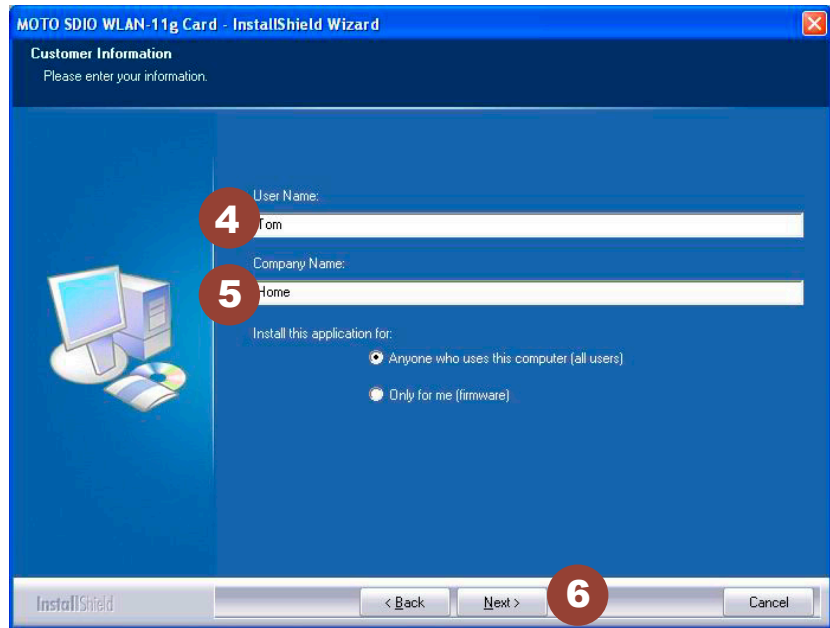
MOTO SDIO WLAN-11g Card - InstallShield Wizard

Customer Information
Please enter your information.

User Name:
4
Tom

Company Name:
5
Home

Install this application for:
Anyone who uses this computer (all users)
Only for me (firmware)

InstallShield
< Back
Next >
6
Cancel